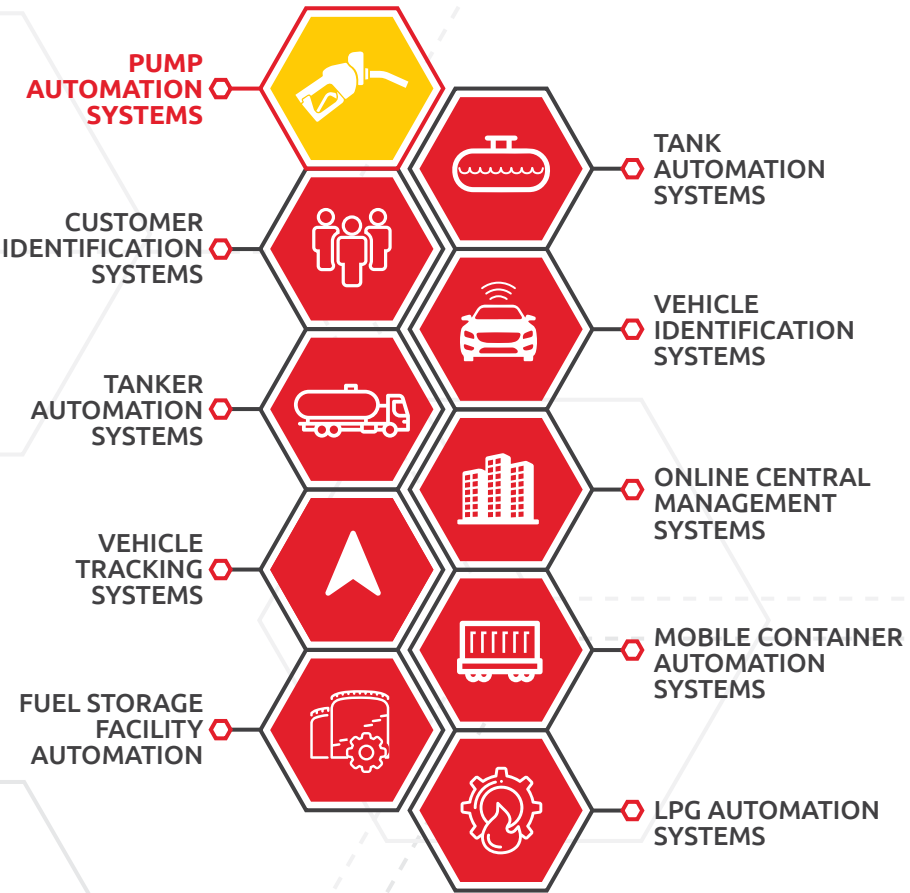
PUMP AUTOMATION SYSTEMS

TANK AUTOMATION SYSTEMS

CUSTOMER IDENTIFICATION SYSTEMS

VEHICLE IDENTIFICATION SYSTEMS

TANKER AUTOMATION SYSTEMS

ONLINE CENTRAL MANAGEMENT SYSTEMS

VEHICLE TRACKING SYSTEMS

MOBILE CONTAINER AUTOMATION SYSTEMS

FUEL STORAGE FACILITY AUTOMATION

LPG AUTOMATION SYSTEMS